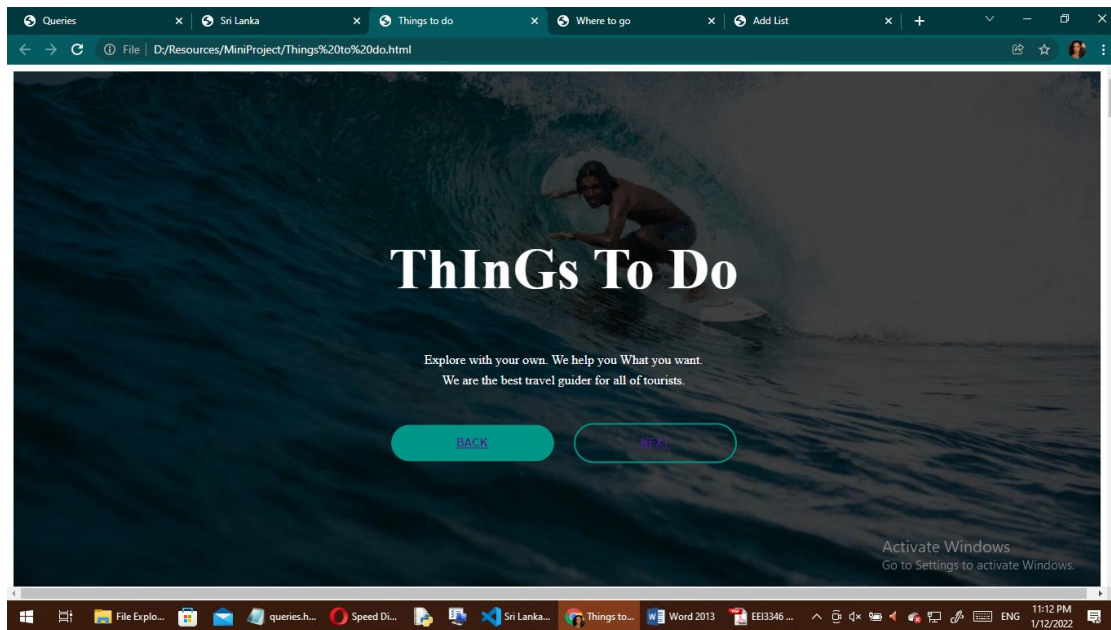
Queries
Sri Lanka
Things to do
Where to go
Add List

File | D:/Resources/MiniProject/Things%20to%20do.html

ThInGs To Do

Explore with your own. We help you What you want.
We are the best travel guider for all of tourists.

BACK
NEXT

Activate Windows
Go to Settings to activate Windows.

File Explo...
queries.h...
Speed Di...
Sri Lanka...
Things to...
Word 2013
EEI3346 ...
ENG
11:12 PM
1/12/2022